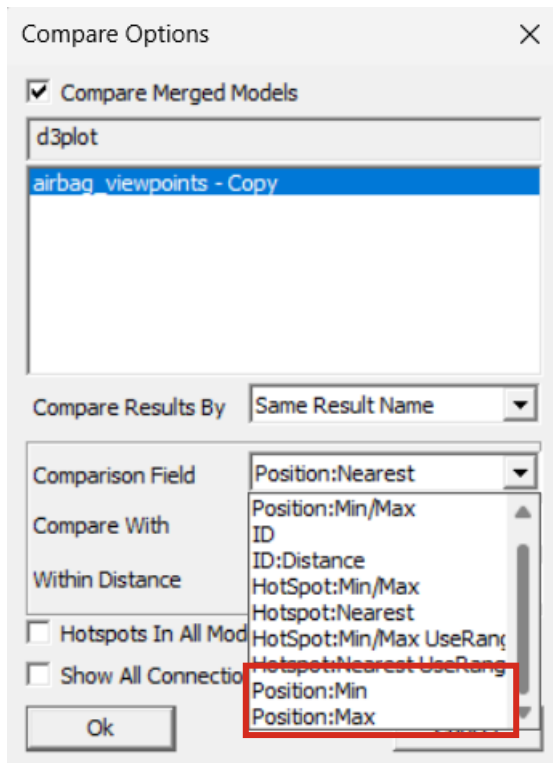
Compare Options

Compare Merged Models

d3plot

airbag_viewpoints - Copy

Compare Results By Same Result Name

Comparison Field Position:Nearest

Compare With

Within Distance

Position:Min/Max
ID
ID:Distance
HotSpot:Min/Max
Hotspot:Nearest
HotSpot:Min/Max UseRang
Hotspot:Nearest UseRang
Position:Min
Position:Max

Hotspots In All Mod

Show All Connectio

Ok